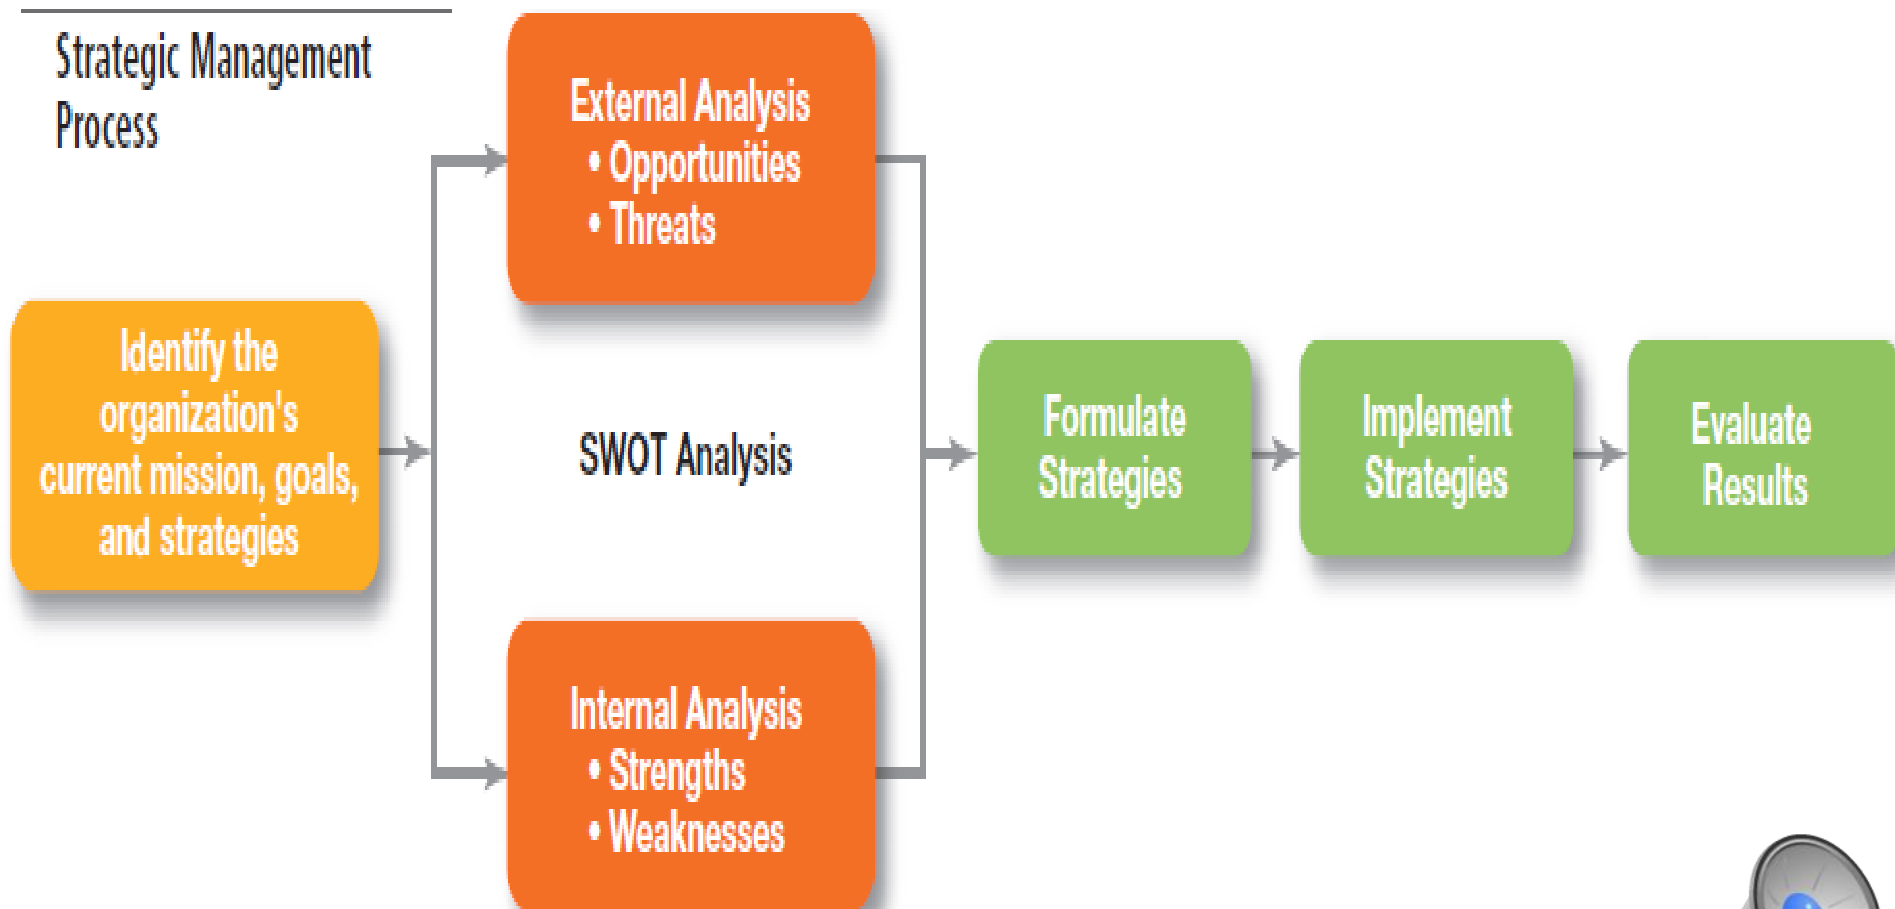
Strategic Management Process

Identify the organization's current mission, goals, and strategies

External Analysis
• Opportunities
• Threats

SWOT Analysis

Internal Analysis
• Strengths
• Weaknesses

Formulate Strategies

Implement Strategies

Evaluate Results